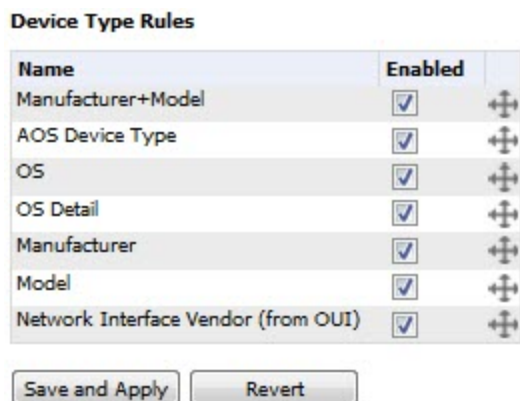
Device Type Rules

| Name | Enabled | |
|---|---|---|
| Manufacturer+Model | ☑ | |
| AOS Device Type | ☑ | |
| OS | ☑ | |
| OS Detail | ☑ | |
| Manufacturer | ☑ | |
| Model | ☑ | |
| Network Interface Vendor (from OUI) | ☑ | |

Save and Apply Revert